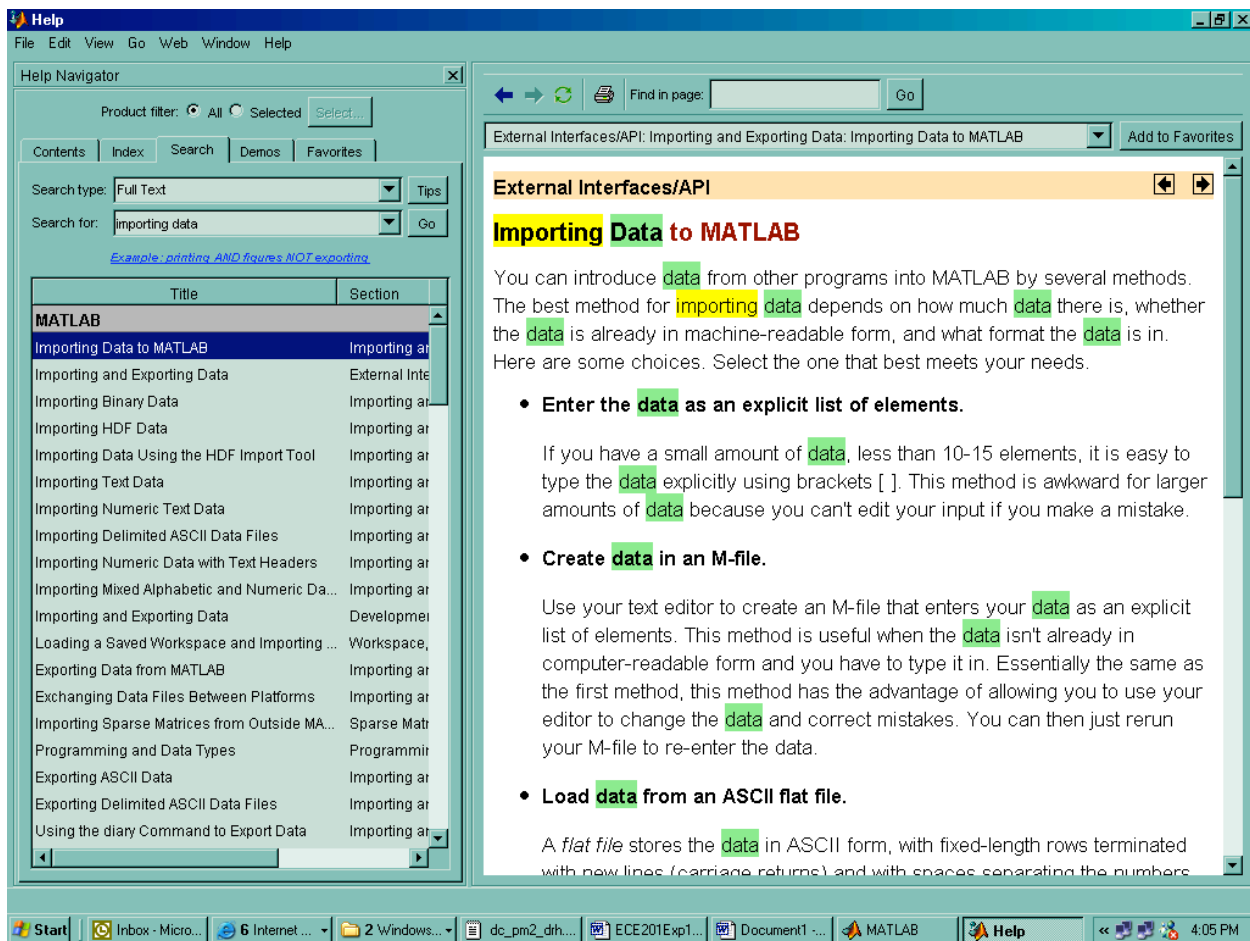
Help

File Edit View Go Web Window Help

Help Navigator

Product filter: All Selected Select...

Contents Index Search Demos Favorites

Search type: Full Text Tips

Search for: importing data Go

Example: printing AND figures NOT exporting

| Title | Section |
|---|---|
| MATLAB | |
| Importing Data to MATLAB | Importing ar |
| Importing and Exporting Data | External Inte |
| Importing Binary Data | Importing ar |
| Importing HDF Data | Importing ar |
| Importing Data Using the HDF Import Tool | Importing ar |
| Importing Text Data | Importing ar |
| Importing Numeric Text Data | Importing ar |
| Importing Delimited ASCII Data Files | Importing ar |
| Importing Numeric Data with Text Headers | Importing ar |
| Importing Mixed Alphabetic and Numeric Da... | Importing ar |
| Importing and Exporting Data | Developmer |
| Loading a Saved Workspace and Importing ... | Workspace, |
| Exporting Data from MATLAB | Importing ar |
| Exchanging Data Files Between Platforms | Importing ar |
| Importing Sparse Matrices from Outside MA... | Sparse Matr |
| Programming and Data Types | Programmir |
| Exporting ASCII Data | Importing ar |
| Exporting Delimited ASCII Data Files | Importing ar |
| Using the diary Command to Export Data | Importing ar |

Find in page: Go

External Interfaces/API: Importing and Exporting Data: Importing Data to MATLAB Add to Favorites

External Interfaces/API

Importing Data to MATLAB

You can introduce data from other programs into MATLAB by several methods. The best method for importing data depends on how much data there is, whether the data is already in machine-readable form, and what format the data is in. Here are some choices. Select the one that best meets your needs.

• Enter the data as an explicit list of elements.

If you have a small amount of data, less than 10-15 elements, it is easy to type the data explicitly using brackets [ ]. This method is awkward for larger amounts of data because you can't edit your input if you make a mistake.

• Create data in an M-file.

Use your text editor to create an M-file that enters your data as an explicit list of elements. This method is useful when the data isn't already in computer-readable form and you have to type it in. Essentially the same as the first method, this method has the advantage of allowing you to use your editor to change the data and correct mistakes. You can then just rerun your M-file to re-enter the data.

• Load data from an ASCII flat file.

A flat file stores the data in ASCII form, with fixed-length rows terminated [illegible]

Start | Inbox - Micro... | 6 Internet ... | 2 Windows... | dc_pm2_drh.... | ECE201Exp1... | Document1 -... | MATLAB | Help | 4:05 PM